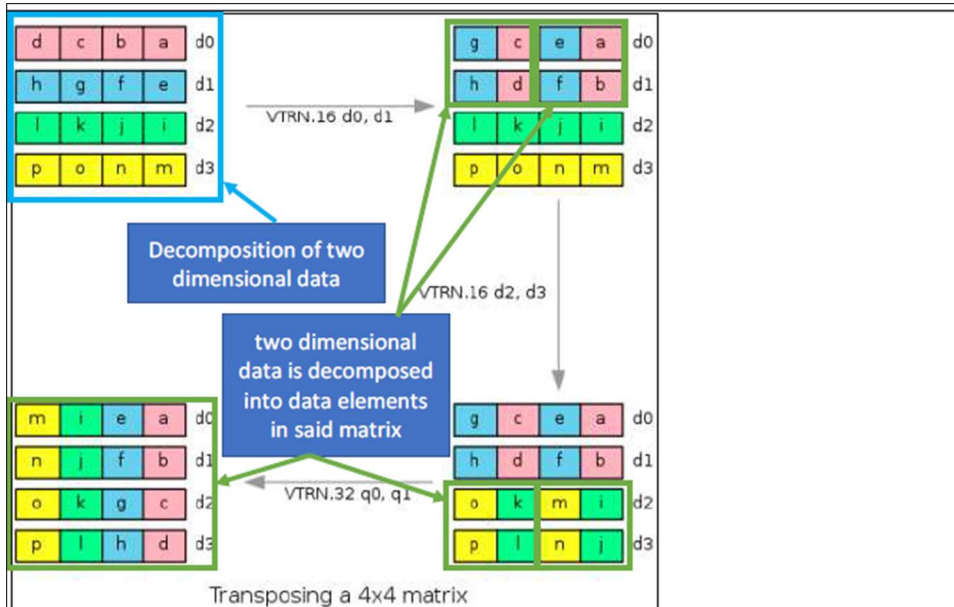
| d | c | b | a | d0 |
|---|---|---|---|---|
| h | g | f | e | d1 |
| l | k | j | i | d2 |
| p | o | n | m | d3 |

VTRN.16 d0, d1

| g | c | e | a | d0 |
|---|---|---|---|---|
| h | d | f | b | d1 |
| l | k | j | i | d2 |
| p | o | n | m | d3 |

Decomposition of two dimensional data

VTRN.16 d2, d3

two dimensional data is decomposed into data elements in said matrix

| m | i | e | a | d0 |
|---|---|---|---|---|
| n | j | f | b | d1 |
| o | k | g | c | d2 |
| p | l | h | d | d3 |

VTRN.32 q0, q1

| g | c | e | a | d0 |
|---|---|---|---|---|
| h | d | f | b | d1 |
| o | k | m | i | d2 |
| p | l | n | j | d3 |

Transposing a 4x4 matrix